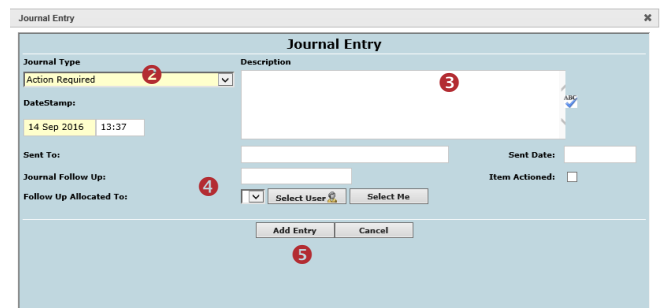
Journal Entry

Journal Entry

Journal Type

Action Required

2

Description

3

ABC

DateStamp:

14 Sep 2016 13:37

Sent To:

Sent Date:

Journal Follow Up:

4

Item Actioned:

Follow Up Allocated To:

Select User

Select Me

Add Entry

Cancel

5